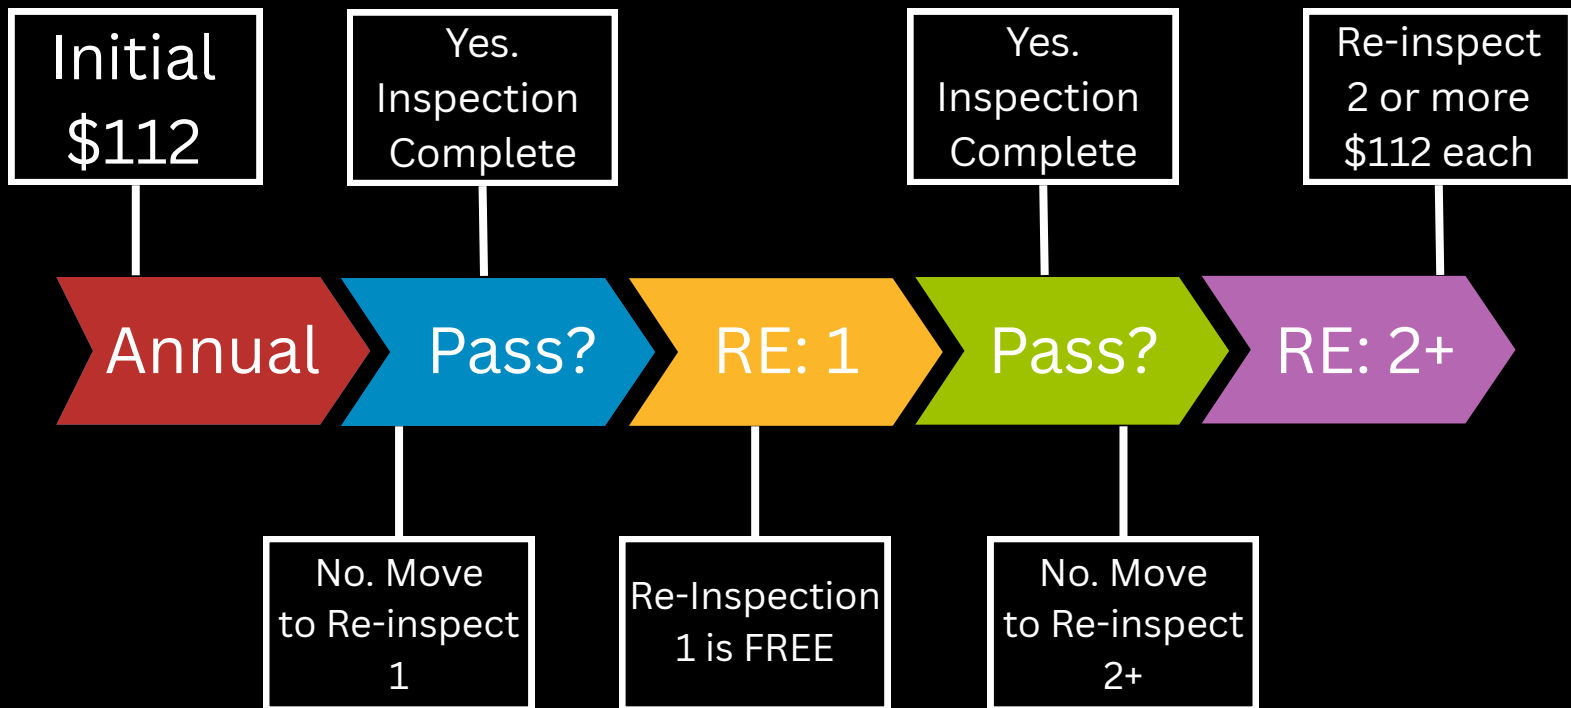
Initial
$112

Yes.
Inspection
Complete

Yes.
Inspection
Complete

Re-inspect
2 or more
$112 each

Annual

Pass?

RE: 1

Pass?

RE: 2+

No. Move
to Re-inspect
1

Re-Inspection
1 is FREE

No. Move
to Re-inspect
2+